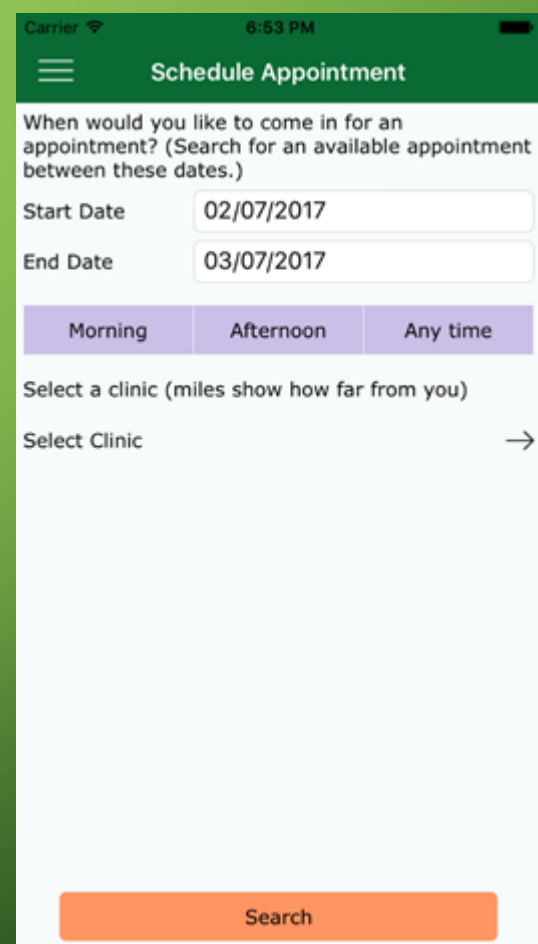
Carrier
6:53 PM

Schedule Appointment

When would you like to come in for an appointment? (Search for an available appointment between these dates.)

Start Date 02/07/2017

End Date 03/07/2017

Morning | Afternoon | Any time

Select a clinic (miles show how far from you)

Select Clinic →

Search